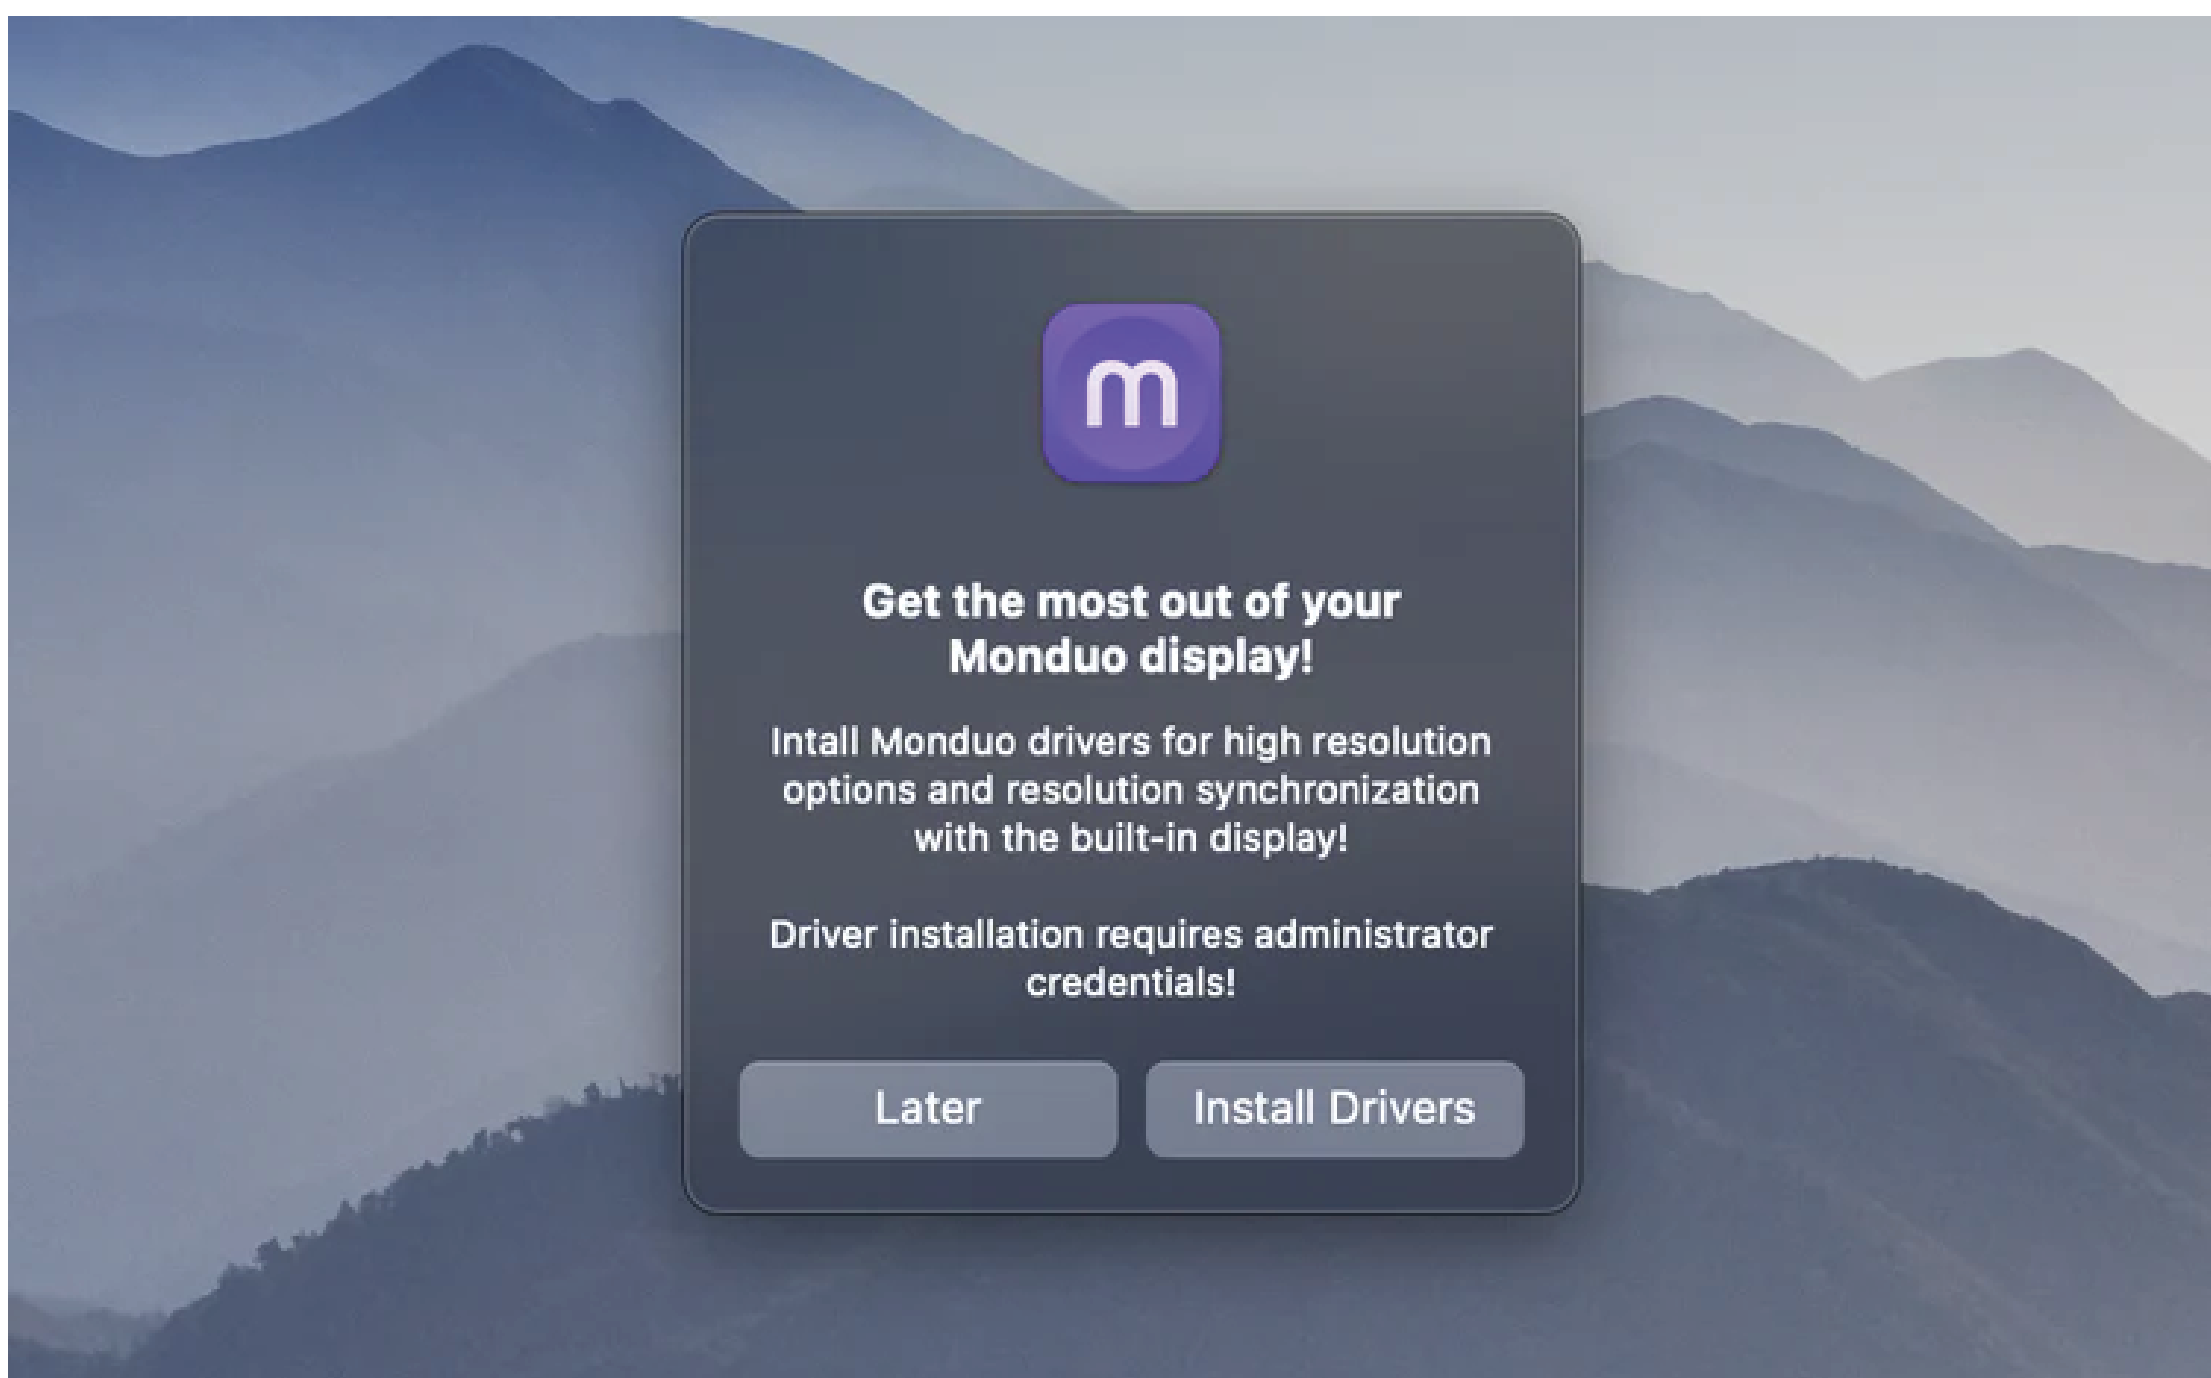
m

Get the most out of your Monduo display!

Intall Monduo drivers for high resolution options and resolution synchronization with the built-in display!

Driver installation requires administrator credentials!

Later

Install Drivers